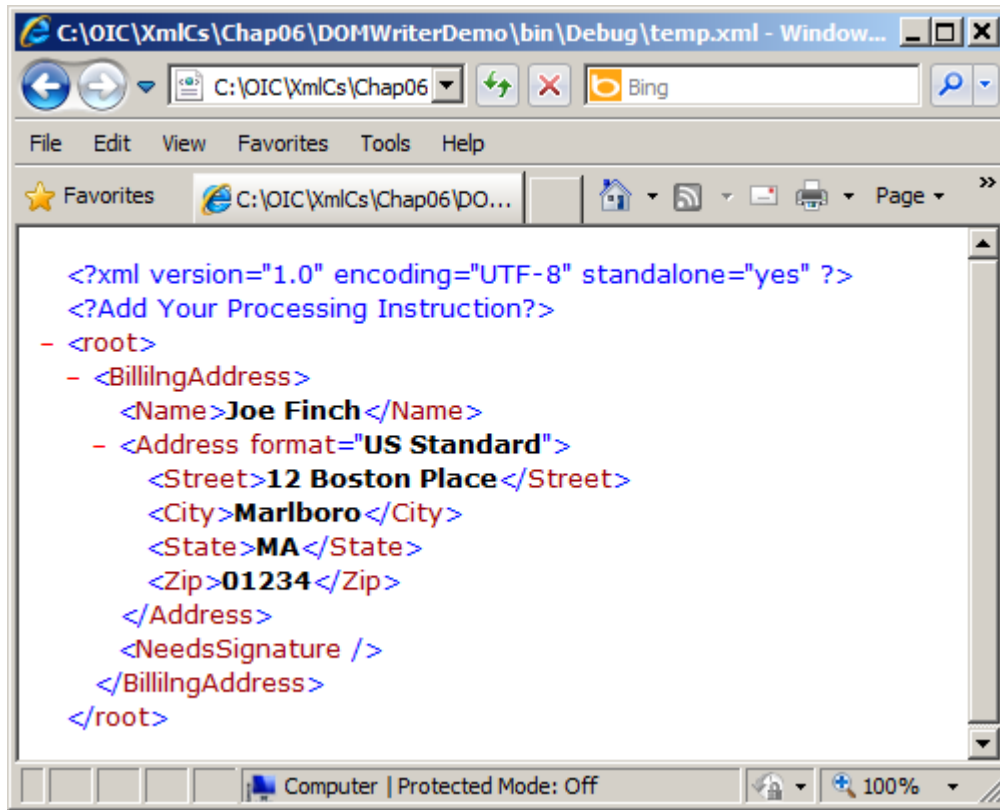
C:\OIC\XmlCs\Chap06\DOMWriterDemo\bin\Debug\temp.xml - Window...

C:\OIC\XmlCs\Chap06

Bing

File Edit View Favorites Tools Help

Favorites

C:\OIC\XmlCs\Chap06\DO...

Page

<?xml version="1.0" encoding="UTF-8" standalone="yes" ?>
<?Add Your Processing Instruction?>
- <root>
- <BillilngAddress>
<Name>**Joe Finch**</Name>
- <Address format="**US Standard**">
<Street>**12 Boston Place**</Street>
<City>**Marlboro**</City>
<State>**MA**</State>
<Zip>**01234**</Zip>
</Address>
<NeedsSignature />
</BillilngAddress>
</root>

Computer | Protected Mode: Off

100%